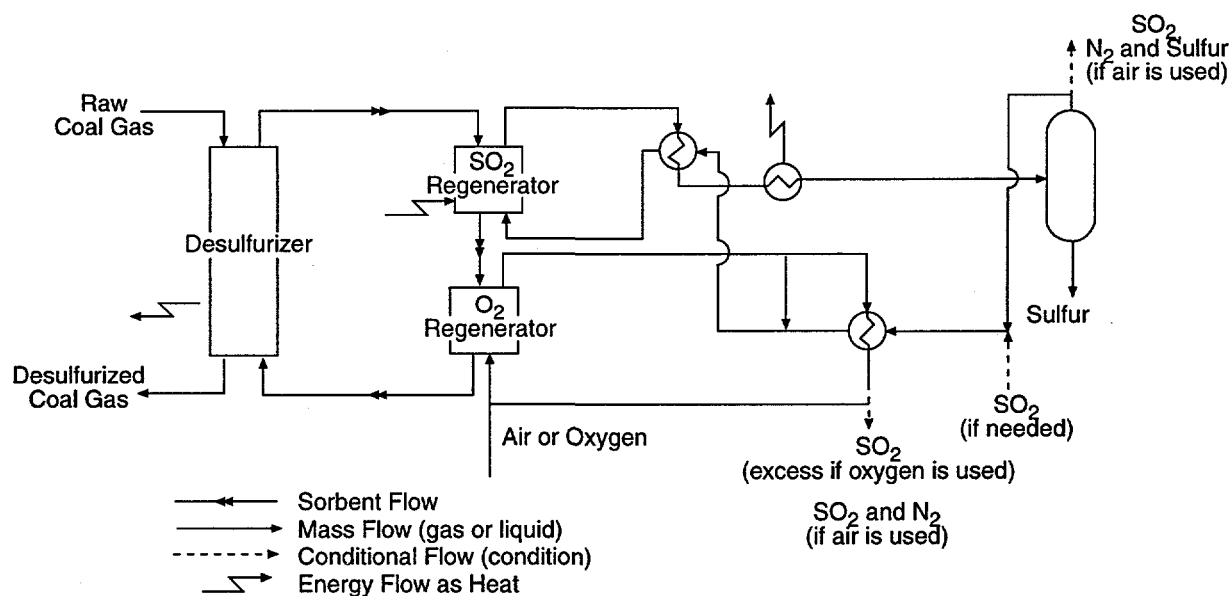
$SO_2$
$N_2$ and Sulfur
(if air is used)

Raw
Coal Gas

$SO_2$
Regenerator

Desulfurizer

$O_2$
Regenerator

Sulfur

Desulfurized
Coal Gas

Air or Oxygen

$SO_2$
(excess if oxygen is used)

$SO_2$
(if needed)

$SO_2$ and $N_2$
(if air is used)

Sorbent Flow
Mass Flow (gas or liquid)
Conditional Flow (condition)
Energy Flow as Heat